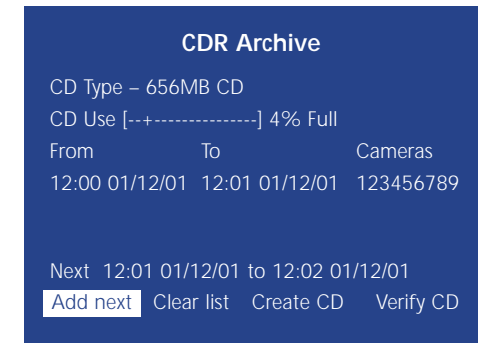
CDR Archive

CD Type – 656MB CD

CD Use [--+---------------] 4% Full

| From | To | Cameras |
|---|---|---|
| 12:00 01/12/01 | 12:01 01/12/01 | 123456789 |

Next 12:01 01/12/01 to 12:02 01/12/01

Add next Clear list Create CD Verify CD